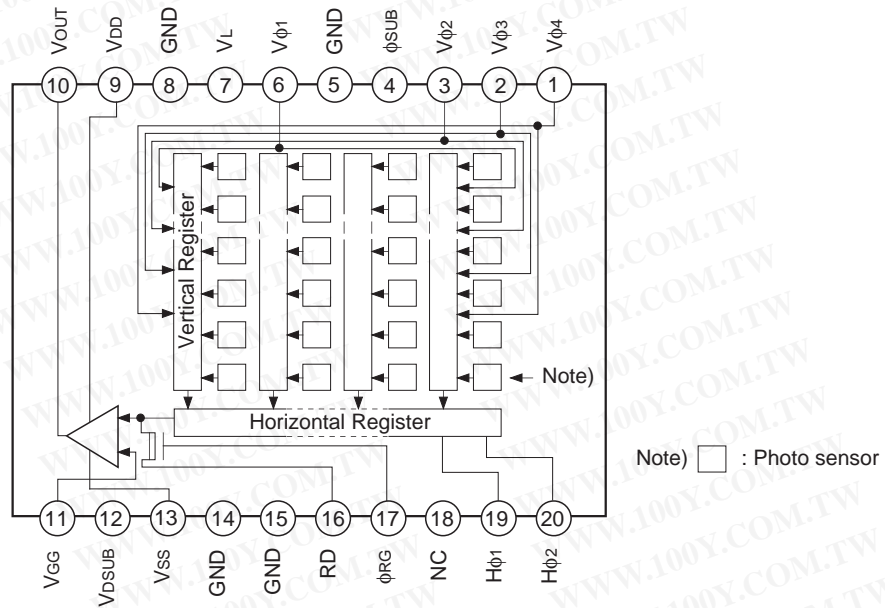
$V_{OUT}$ $V_{DD}$ GND $V_L$ $V\phi_1$ GND $\phi SUB$ $V\phi_2$ $V\phi_3$ $V\phi_4$

10 9 8 7 6 5 4 3 2 1

Vertical Register

Note)

Horizontal Register

Note) : Photo sensor

11 12 13 14 15 16 17 18 19 20

$V_{GG}$ $V_{DSUB}$ $V_{SS}$ GND GND RD $\phi RG$ NC $H\phi_1$ $H\phi_2$

WWW.100Y.COM.TW